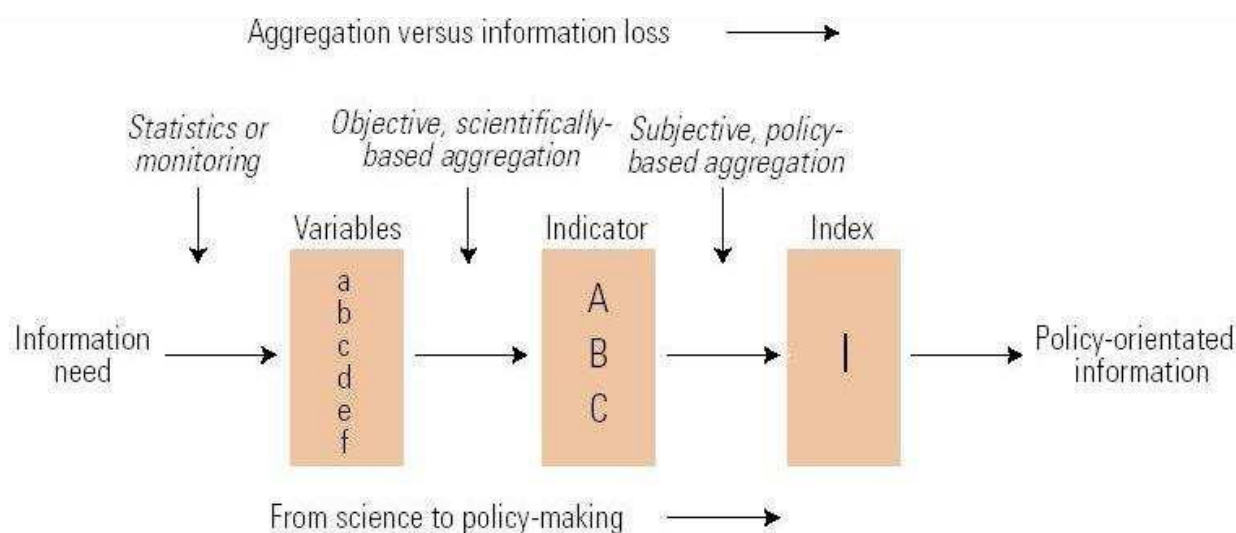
Aggregation versus information loss

Statistics or monitoring

Objective, scientifically-based aggregation

Subjective, policy-based aggregation

Information need

Variables

a
b
c
d
e
f

Indicator

A
B
C

Index

I

Policy-orientated information

From science to policy-making